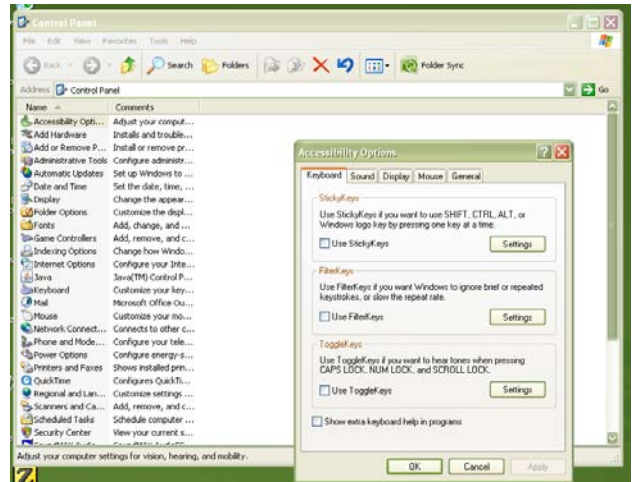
Control Panel

File Edit View Favorites Tools Help

Back Search Folders Folder Sync

Address Control Panel Go

| Name | Comments |
|---|---|
| Accessibility Opti... | Adjust your comput... |
| Add Hardware | Installs and trouble... |
| Add or Remove P... | Install or remove p... |
| Administrative Tools | Configure administr... |
| Automatic Updates | Set up Windows to ... |
| Date and Time | Set the date, time, ... |
| Display | Change the appear... |
| Folder Options | Customize the displ... |
| Fonts | Add, change, and ... |
| Game Controllers | Add, remove, and c... |
| Indexing Options | Change how Windo... |
| Internet Options | Configure your Inte... |
| Java | Java(TM) Control P... |
| Keyboard | Customize your key... |
| Mail | Microsoft Office Ou... |
| Mouse | Customize your mo... |
| Network Connect... | Connects to other c... |
| Phone and Mode... | Configure your tele... |
| Power Options | Configure energy-s... |
| Printers and Faxes | Shows installed prin... |
| QuickTime | Configures QuickTi... |
| Regional and Lan... | Customize settings ... |
| Scanners and Ca... | Add, remove, and c... |
| Scheduled Tasks | Schedule computer ... |
| Security Center | View your current s... |

Adjust your computer settings for vision, hearing, and mobility.

Accessibility Options

Keyboard Sound Display Mouse General

StickyKeys

Use StickyKeys if you want to use SHIFT, CTRL, ALT, or Windows logo key by pressing one key at a time.

Use StickyKeys Settings

FilterKeys

Use FilterKeys if you want Windows to ignore brief or repeated keystrokes, or slow the repeat rate.

Use FilterKeys Settings

ToggleKeys

Use ToggleKeys if you want to hear tones when pressing CAPS LOCK, NUM LOCK, and SCROLL LOCK.

Use ToggleKeys Settings

Show extra keyboard help in programs

OK Cancel Apply